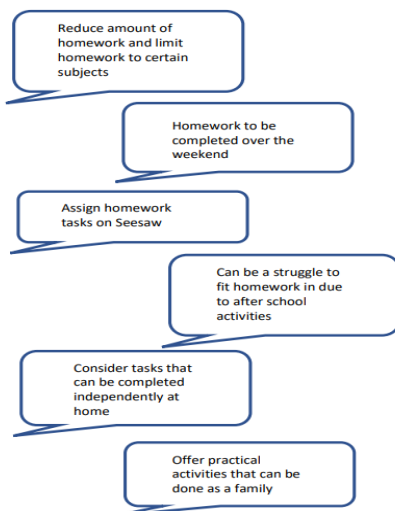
Reduce amount of homework and limit homework to certain subjects

Homework to be completed over the weekend

Assign homework tasks on Seesaw

Can be a struggle to fit homework in due to after school activities

Consider tasks that can be completed independently at home

Offer practical activities that can be done as a family